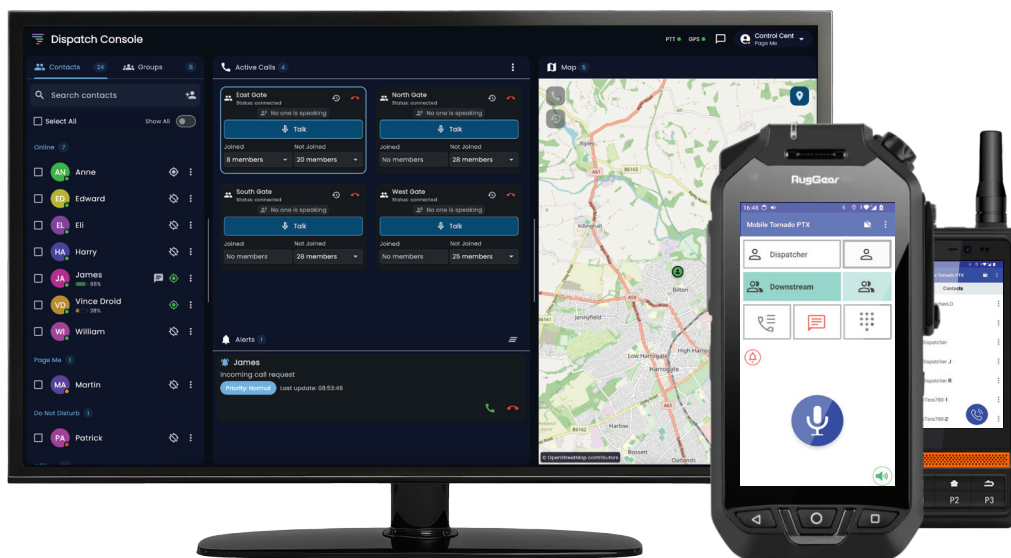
Dispatch Console
PTT GPS
Control Cent
Page Me

Contacts 24 Groups 11
Search contacts
Select All Show All
Online 7
AN Anne
ED Edward
EL Eli
HA Harry
JA James 56%
VD Vince Droid 28%
WI William
Page Me 1
MA Martin
Do Not Disturb 1
PA Patrick

Active Calls 4
East Gate
Status: connected
No one is speaking
Talk
Joined Not Joined
8 members 20 members

North Gate
Status: connected
No one is speaking
Talk
Joined Not Joined
No members 28 members

South Gate
Status: connected
No one is speaking
Talk
Joined Not Joined
No members 28 members

West Gate
Status: connected
No one is speaking
Talk
Joined Not Joined
No members 25 members

Alerts 1
James
Incoming call request
Priority: Normal Last update: 08:53:46

Map 5
Bilton
Jennyfield
Low Harrogate
Harrogate
Harlow
Rossett
Oatlands
Killinghall
© OpenStreetMap contributors

RugGear
16:45
Mobile Tornado PTX
Dispatcher
Downstream

Contacts
Dispatcher
Dispatcher J
Dispatcher R
P2 P3